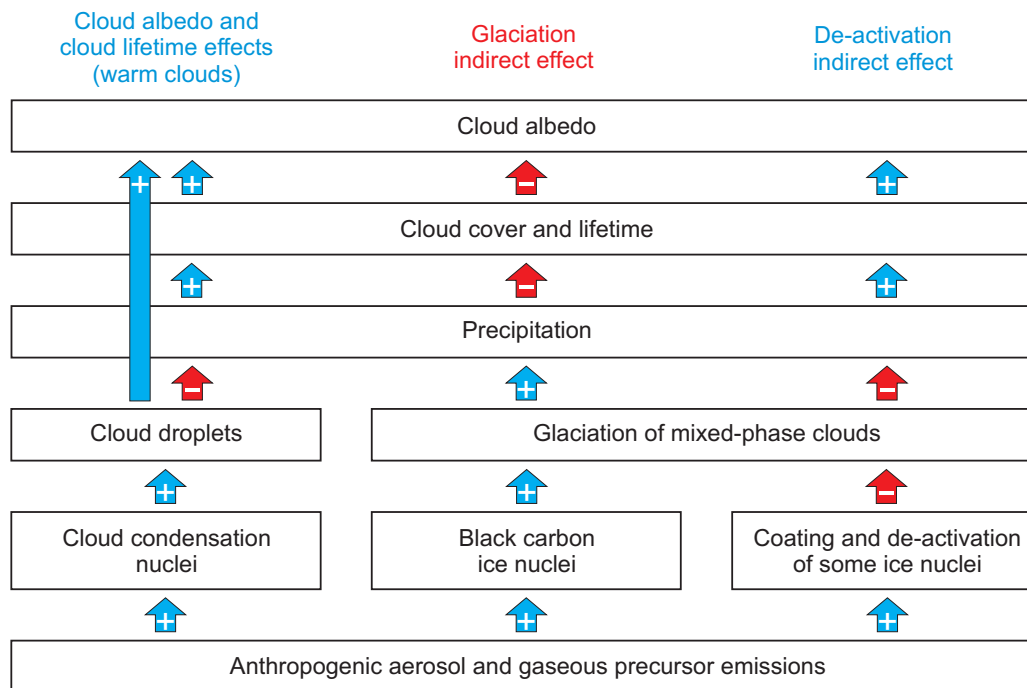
Cloud albedo and cloud lifetime effects (warm clouds)

Glaciation indirect effect

De-activation indirect effect

Cloud albedo

+ + − +

Cloud cover and lifetime

+ − +

Precipitation

− + −

Cloud droplets

Glaciation of mixed-phase clouds

+ + −

Cloud condensation nuclei

Black carbon ice nuclei

Coating and de-activation of some ice nuclei

+ + +

Anthropogenic aerosol and gaseous precursor emissions